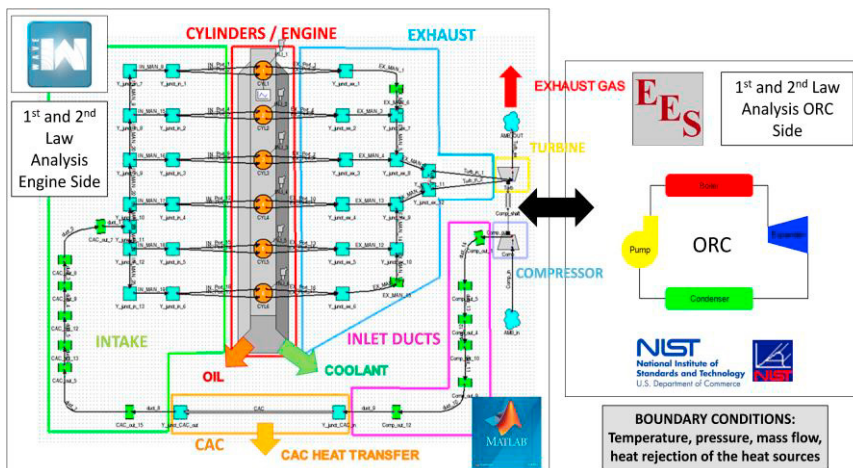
CYLINDERS / ENGINE

EXHAUST

1st and 2nd Law Analysis Engine Side

EXHAUST GAS

EES

1st and 2nd Law Analysis ORC Side

TURBINE

Boiler

Pump

ORC

Expander

Condenser

COMPRESSOR

INTAKE

INLET DUCTS

OIL

COOLANT

NIST
National Institute of Standards and Technology
U.S. Department of Commerce

NIST

CAC

CAC HEAT TRANSFER

MATLAB

BOUNDARY CONDITIONS:
Temperature, pressure, mass flow, heat rejection of the heat sources